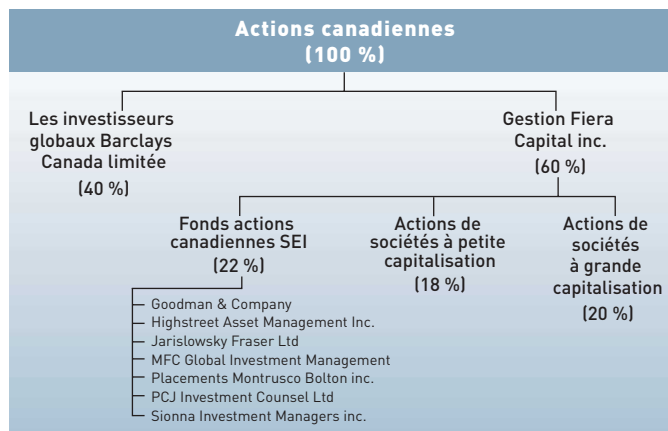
Actions canadiennes
(100 %)

Les investisseurs globaux Barclays Canada limitée
(40 %)

Gestion Fiera Capital inc.
(60 %)

Fonds actions canadiennes SEI
(22 %)

Actions de sociétés à petite capitalisation
(18 %)

Actions de sociétés à grande capitalisation
(20 %)

Goodman & Company
Highstreet Asset Management Inc.
Jarislowsky Fraser Ltd
MFC Global Investment Management
Placements Montrusco Bolton inc.
PCJ Investment Counsel Ltd
Sionna Investment Managers inc.